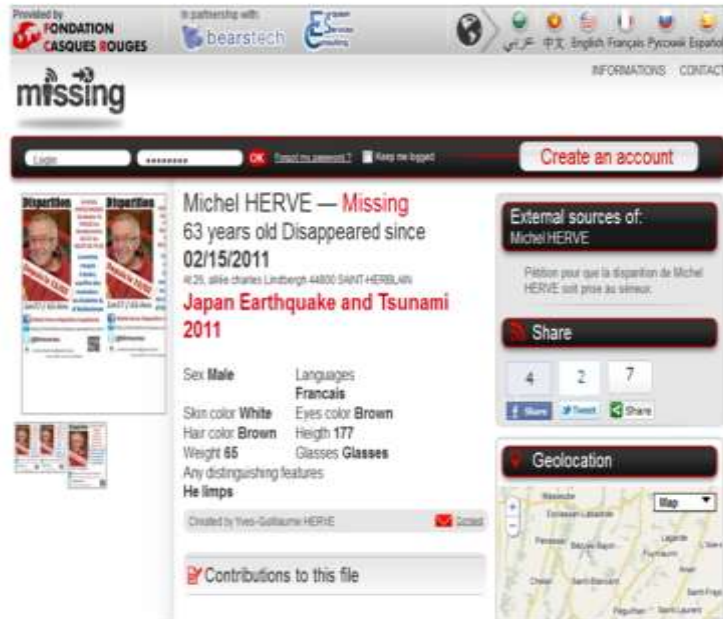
Provided by
FONDATION CASQUES ROUGES

In partnership with
bearstech

عربي 中文 English Français Русский Español

missing

INFORMATIONS CONTACT

Login ········ OK Forgot my password? Keep me logged

Create an account

Disparition Disparition

Michel HERVE — Missing
63 years old Disappeared since
02/15/2011
At 26, allée charles Lindbergh 44800 SAINT-HERBLAIN
Japan Earthquake and Tsunami 2011

Sex Male
Languages Francais
Skin color White
Eyes color Brown
Hair color Brown
Heigth 177
Weight 65
Glasses Glasses
Any distinguishing features
He limps

Created by Yves-Guillaume HERVE
Contact

Contributions to this file

External sources of:
Michel HERVE

Pétition pour que la disparition de Michel HERVE soit prise au sérieux.

Share

4 2 7

Share Tweet Share

Geolocation

Map

Bassussarry
Saint-Pierre
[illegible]